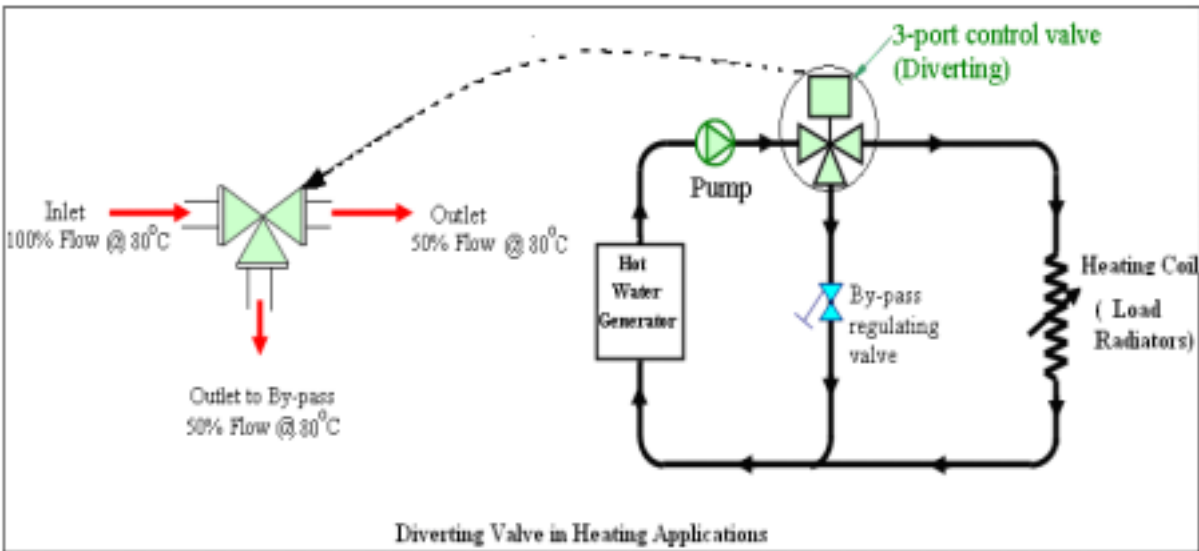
3-port control valve
(Diverting)

Pump

Inlet
100% Flow @ $80^0$C

Outlet
50% Flow @ $80^0$C

Outlet to By-pass
50% Flow @ $80^0$C

Hot Water Generator

By-pass regulating valve

Heating Coil
( Load Radiators)

Diverting Valve in Heating Applications